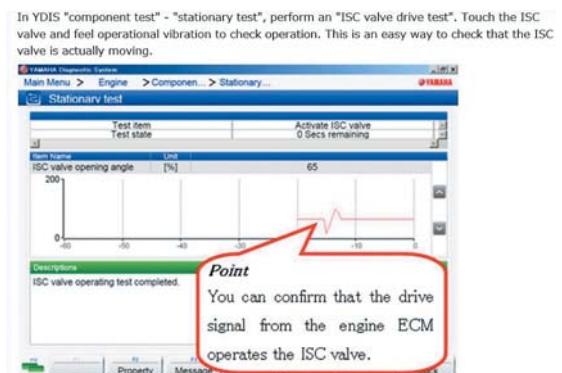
In YDIS "component test" - "stationary test", perform an "ISC valve drive test". Touch the ISC valve and feel operational vibration to check operation. This is an easy way to check that the ISC valve is actually moving.

YAMAHA Diagnostic System
Main Menu > Engine > Componen... > Stationary...
YAMAHA
Stationary test

| Test item | Activate ISC valve |
|---|---|
| Test state | 0 Secs remaining |

| Item Name | Unit | |
|---|---|---|
| ISC valve opening angle | [%] | 65 |

200
0
-60 -50 -40 -30 -10 0

Descriptions
ISC valve operating test completed.

Point
You can confirm that the drive signal from the engine ECM operates the ISC valve.

Property Message